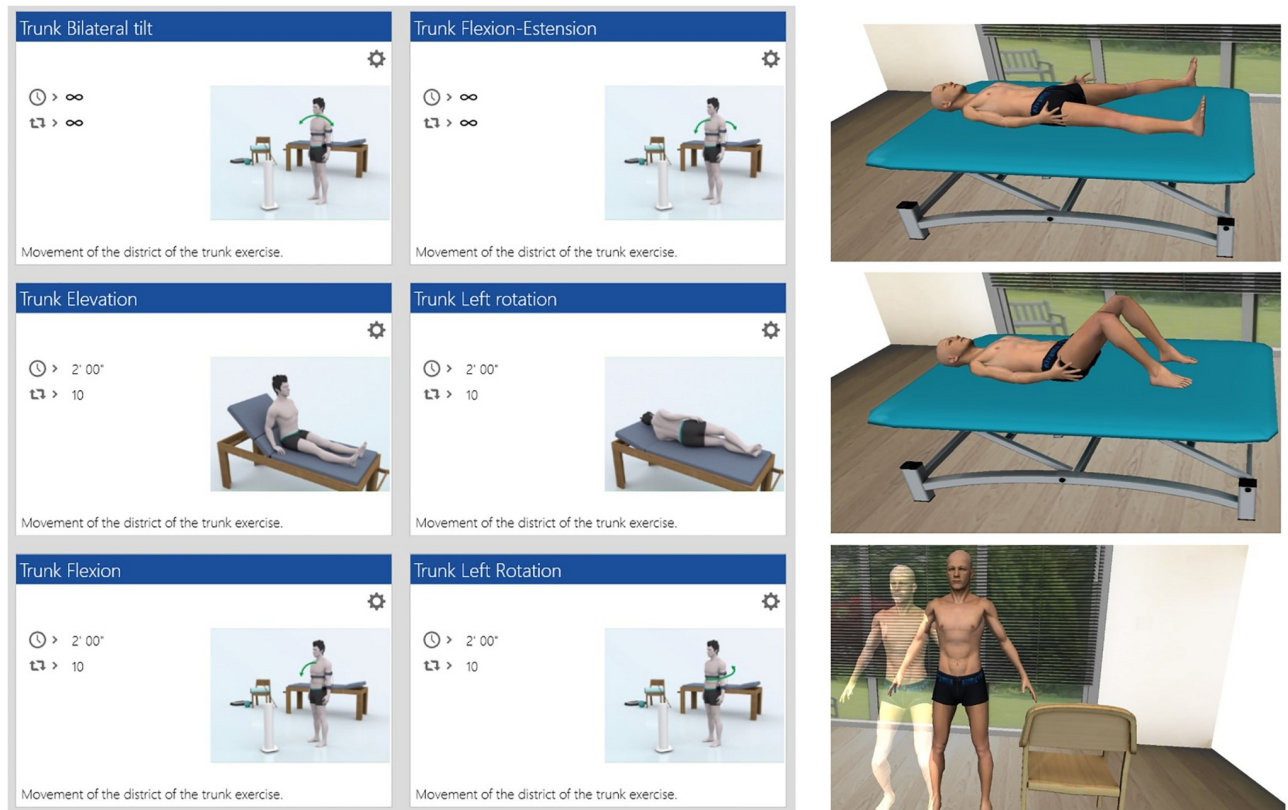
Trunk Bilateral tilt

> ∞
> ∞

Movement of the district of the trunk exercise.

Trunk Flexion-Estension

> ∞
> ∞

Movement of the district of the trunk exercise.

Trunk Elevation

> 2' 00"
> 10

Movement of the district of the trunk exercise.

Trunk Left rotation

> 2' 00"
> 10

Movement of the district of the trunk exercise.

Trunk Flexion

> 2' 00"
> 10

Movement of the district of the trunk exercise.

Trunk Left Rotation

> 2' 00"
> 10

Movement of the district of the trunk exercise.